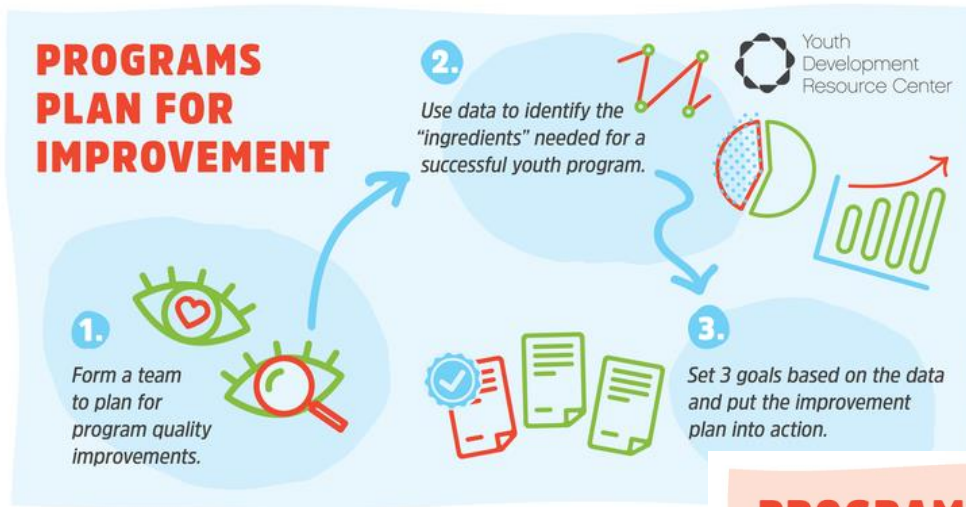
PROGRAMS PLAN FOR IMPROVEMENT

Youth Development Resource Center

1.

Form a team to plan for program quality improvements.

2.

Use data to identify the "ingredients" needed for a successful youth program.

3.

Set 3 goals based on the data and put the improvement plan into action.

PROGRAM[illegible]